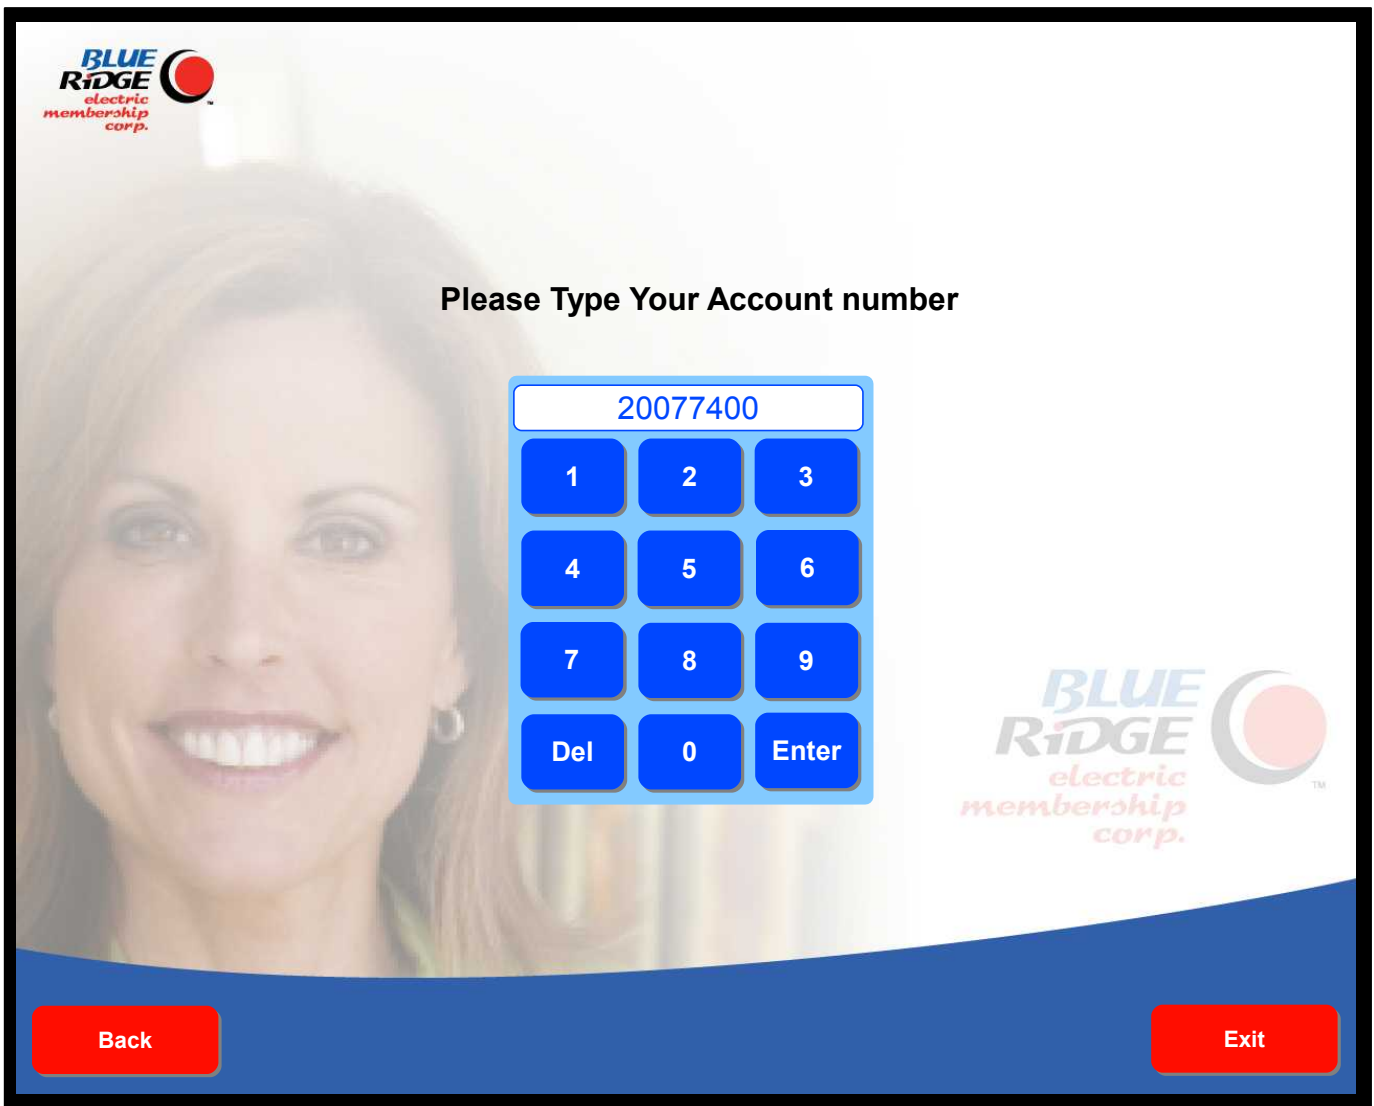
BLUE RIDGE electric membership corp.™

Please Type Your Account number

20077400

| 1 | 2 | 3 |
|---|---|---|
| 4 | 5 | 6 |
| 7 | 8 | 9 |
| Del | 0 | Enter |

BLUE RIDGE electric membership corp.™

Back

Exit